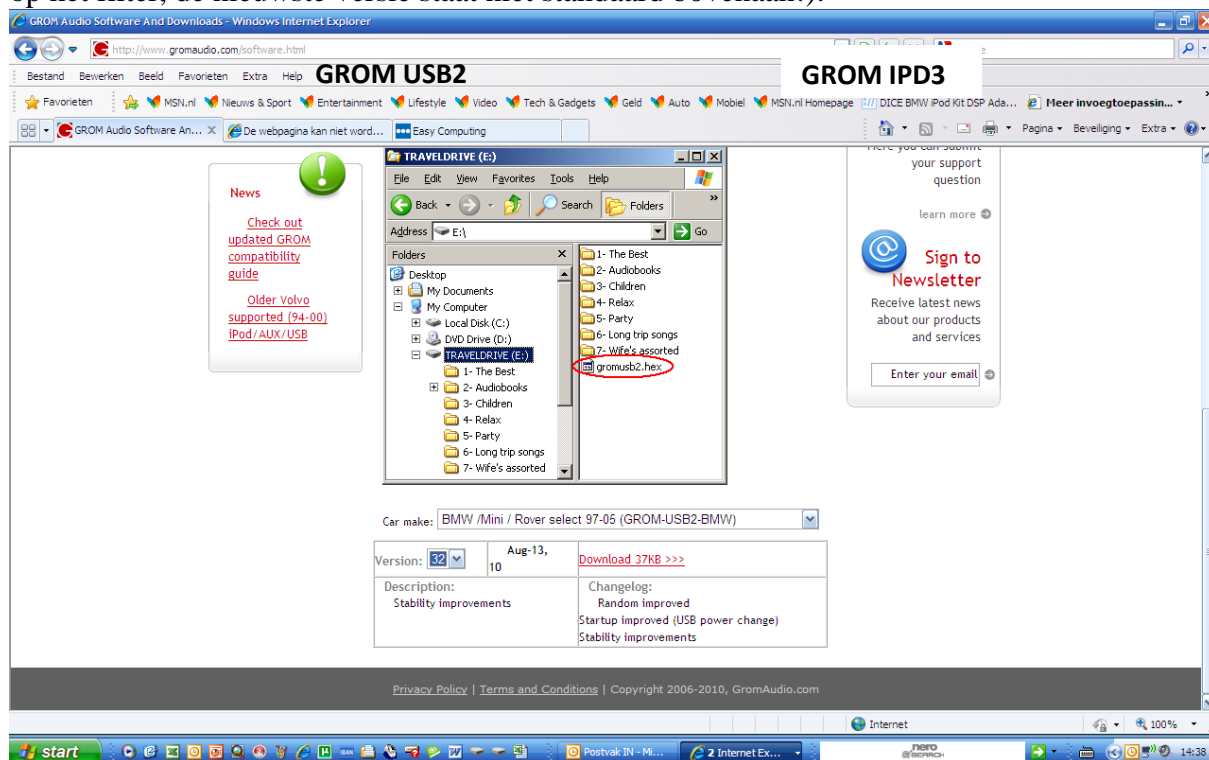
GROM Audio Software And Downloads - Windows Internet Explorer

http://www.gromaudio.com/software.html

Bestand Bewerken Beeld Favorieten Extra Help GROM USB2 GROM IPD3

Favorieten MSN.nl Nieuws & Sport Entertainment Lifestyle Video Tech & Gadgets Geld Auto Mobiel MSN.nl Homepage DICE BMW iPod Kit DSP Ada... Meer invoegtoepassin...

GROM Audio Software An... De webpagina kan niet word... Easy Computing

Pagina Beveiliging Extra

News

Check out updated GROM compatibility guide

Older Volvo supported (94-00) iPod/AUX/USB

TRAVELDRIVE (E:)

File Edit View Favorites Tools Help

Back Search Folders

Address E:\ Go

Folders

Desktop
My Documents
My Computer
Local Disk (C:)
DVD Drive (D:)
TRAVELDRIVE (E:)
1- The Best
2- Audiobooks
3- Children
4- Relax
5- Party
6- Long trip songs
7- Wife's assorted

1- The Best
2- Audiobooks
3- Children
4- Relax
5- Party
6- Long trip songs
7- Wife's assorted
gromusb2.hex

your support question

learn more

Sign to Newsletter

Receive latest news about our products and services

Enter your email

Car make: BMW /Mini / Rover select 97-05 (GROM-USB2-BMW)

| Version: 32 | Aug-13, 10 | Download 37KB >>> |
|---|---|---|
| Description: Stability improvements | | Changelog: Random improved Startup improved (USB power change) Stability improvements |

Privacy Policy | Terms and Conditions | Copyright 2006-2010, GromAudio.com

Internet 100%

start Postvak IN - Mi... 2 Internet Ex... nero SEARCH 14:38